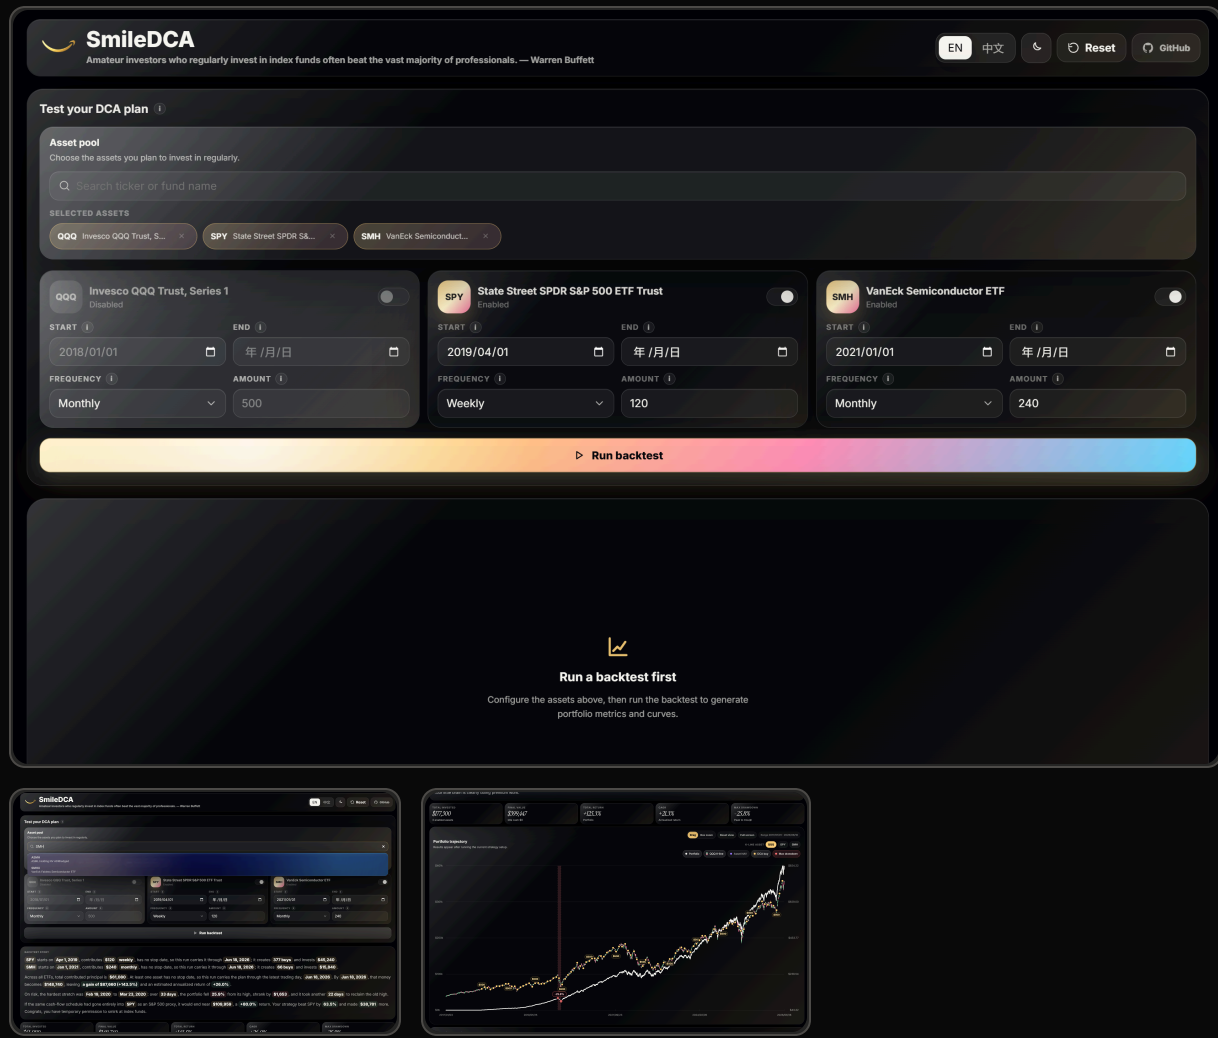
SmileDCA
Amateur investors who regularly invest in index funds often beat the vast majority of professionals. — Warren Buffett

EN 中文 Reset GitHub

Test your DCA plan

Asset pool
Choose the assets you plan to invest in regularly.

Search ticker or fund name

SELECTED ASSETS
QQQ Invesco QQQ Trust, S... ×
SPY State Street SPDR S&... ×
SMH VanEck Semiconduct... ×

QQQ
Invesco QQQ Trust, Series 1
Disabled
START
2018/01/01
END
年 /月/日
FREQUENCY
Monthly
AMOUNT
500

SPY
State Street SPDR S&P 500 ETF Trust
Enabled
START
2019/04/01
END
年 /月/日
FREQUENCY
Weekly
AMOUNT
120

SMH
VanEck Semiconductor ETF
Enabled
START
2021/01/01
END
年 /月/日
FREQUENCY
Monthly
AMOUNT
240

Run backtest

Run a backtest first
Configure the assets above, then run the backtest to generate portfolio metrics and curves.

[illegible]